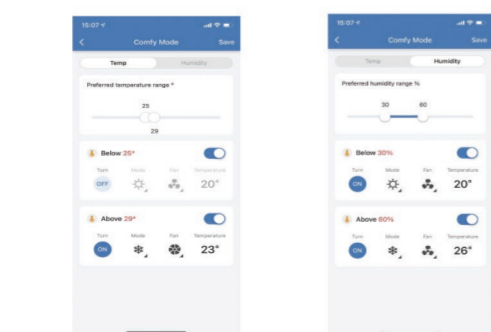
15:07
Comfy Mode
Save
Temp
Humidity
Preferred temperature range °
25
29
Below 26°
Turn
Mode
Fan
Temperature
OFF
20°
Above 29°
Turn
Mode
Fan
Temperature
ON
23°

15:07
Comfy Mode
Save
Temp
Humidity
Preferred humidity range %
30
60
Below 30%
Turn
Mode
Fan
Temperature
ON
20°
Above 60%
Turn
Mode
Fan
Temperature
ON
26°